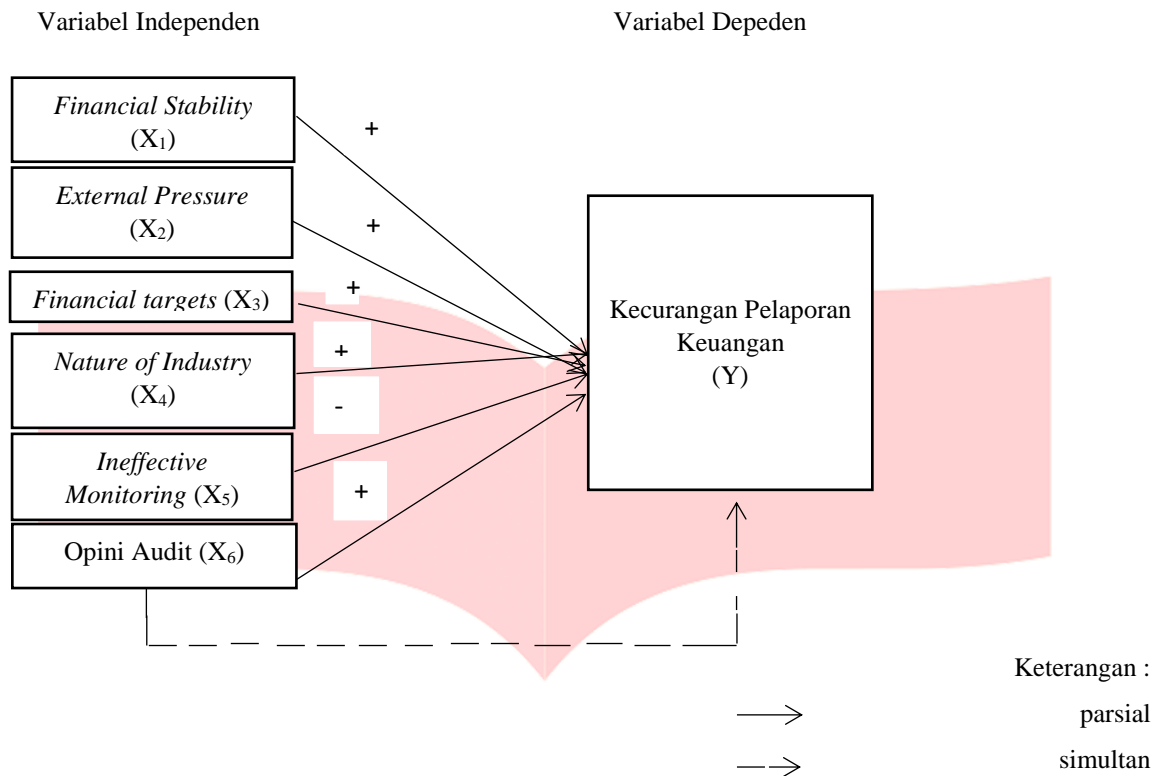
Variabel Independen

Variabel Depeden

*Financial Stability* ($X_1$)

*External Pressure* ($X_2$)

*Financial targets* ($X_3$)

*Nature of Industry* ($X_4$)

*Ineffective Monitoring* ($X_5$)

Opini Audit ($X_6$)

+

+

+

+

-

+

Kecurangan Pelaporan Keuangan (Y)

Keterangan :

parsial

simultan